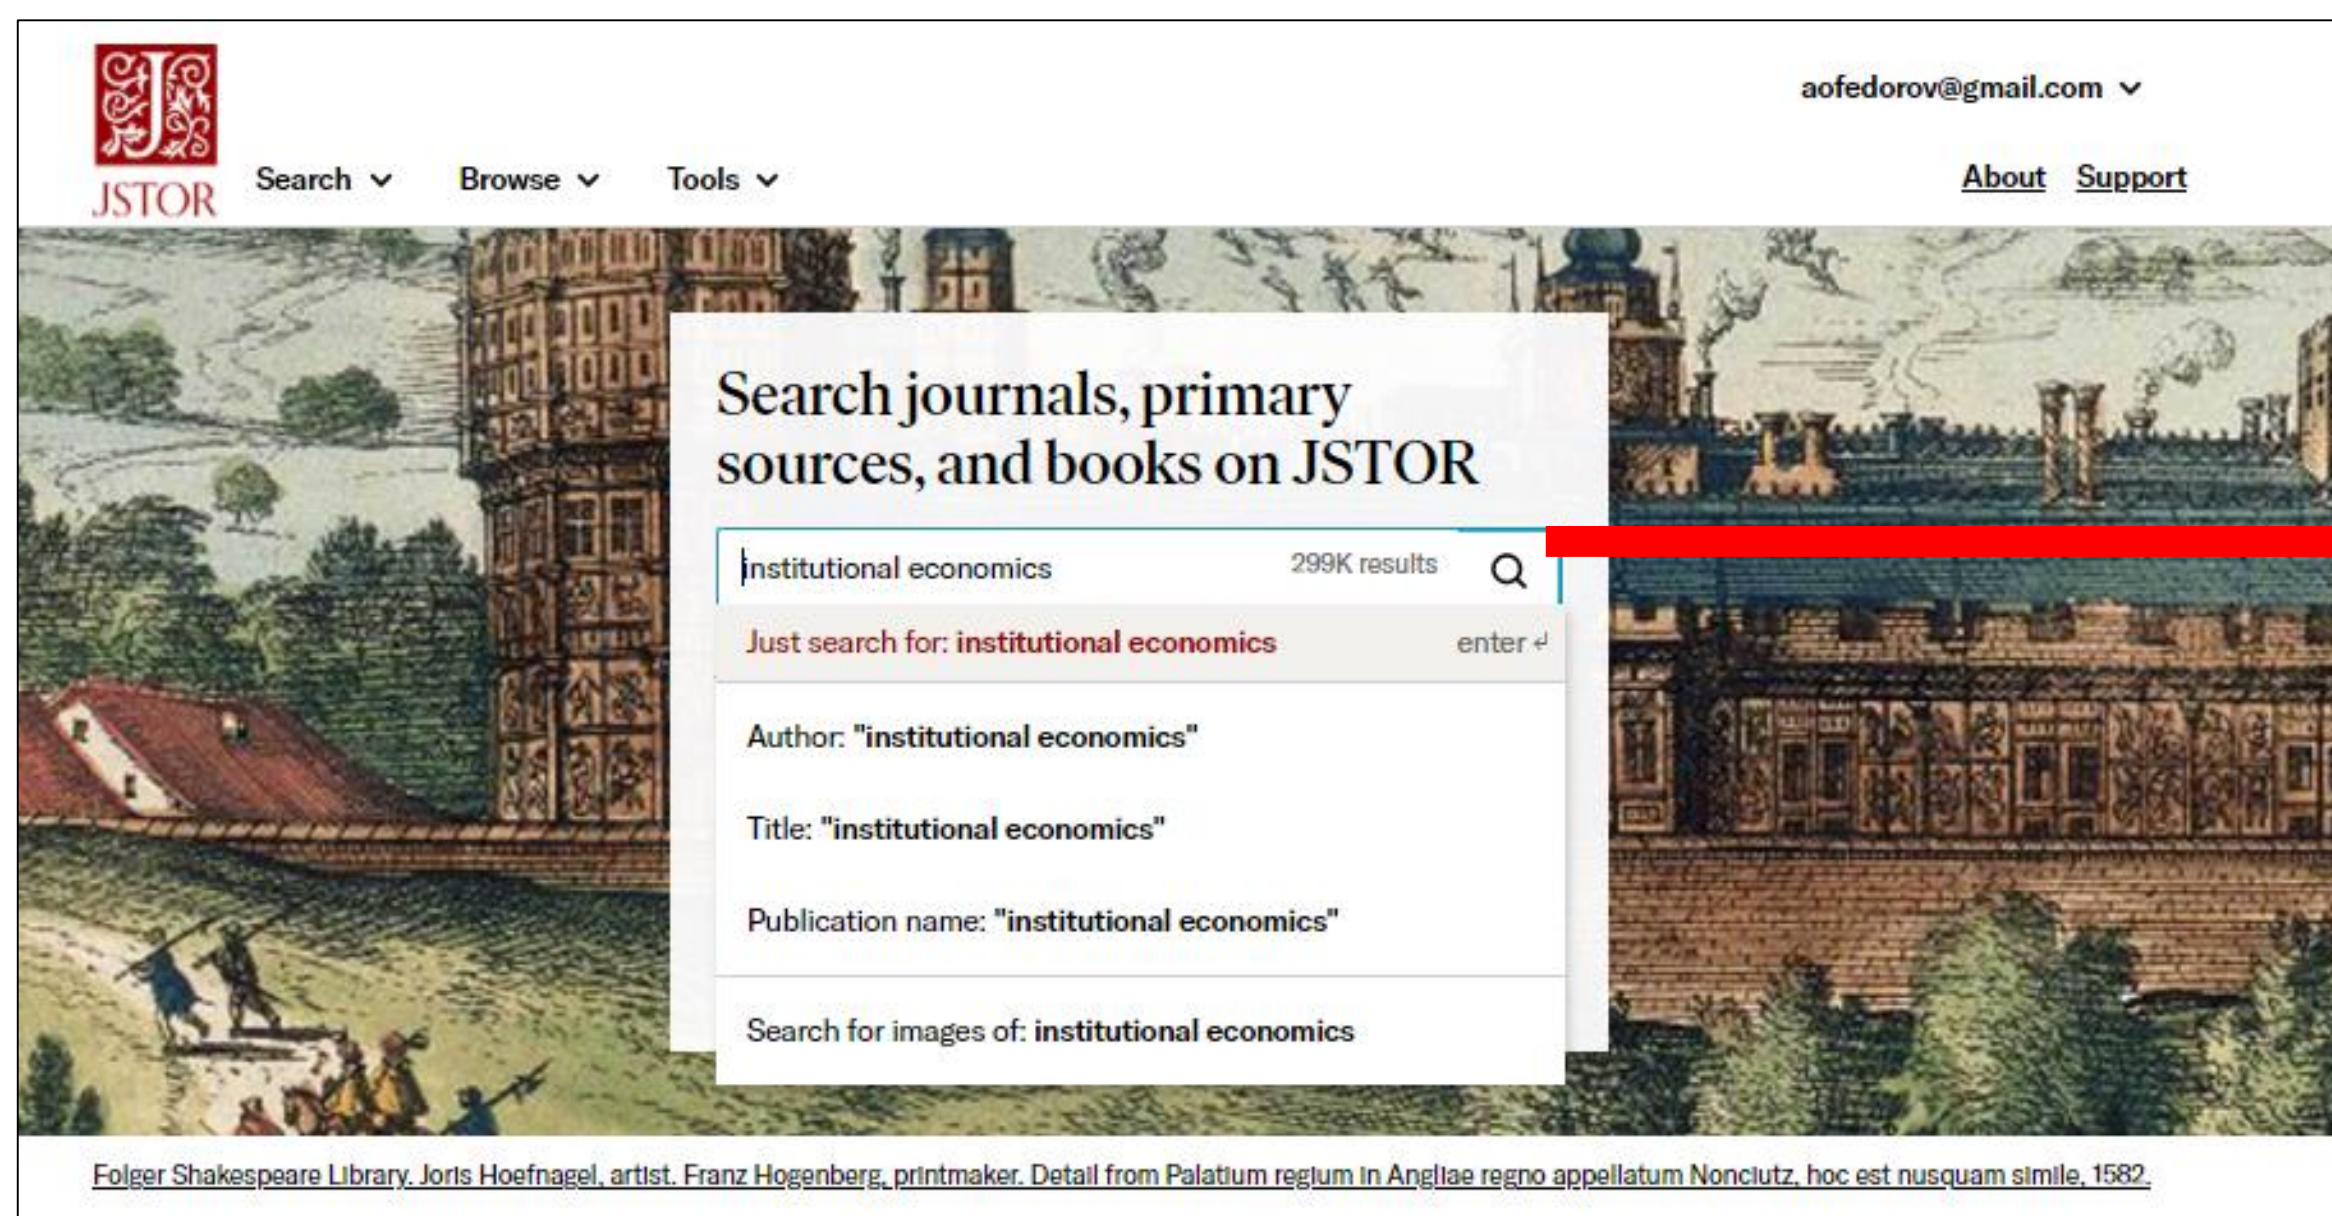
JSTOR

Search
Browse
Tools

aofedorov@gmail.com

About Support

Search journals, primary sources, and books on JSTOR

institutional economics 299K results

Just search for: institutional economics enter ↵

Author: "institutional economics"

Title: "institutional economics"

Publication name: "institutional economics"

Search for images of: institutional economics

Folger Shakespeare Library. Joris Hoefnagel, artist. Franz Hogenberg, printmaker. Detail from Palatium regium in Angliae regno appellatum Nonciutz, hoc est nusquam simile, 1582.